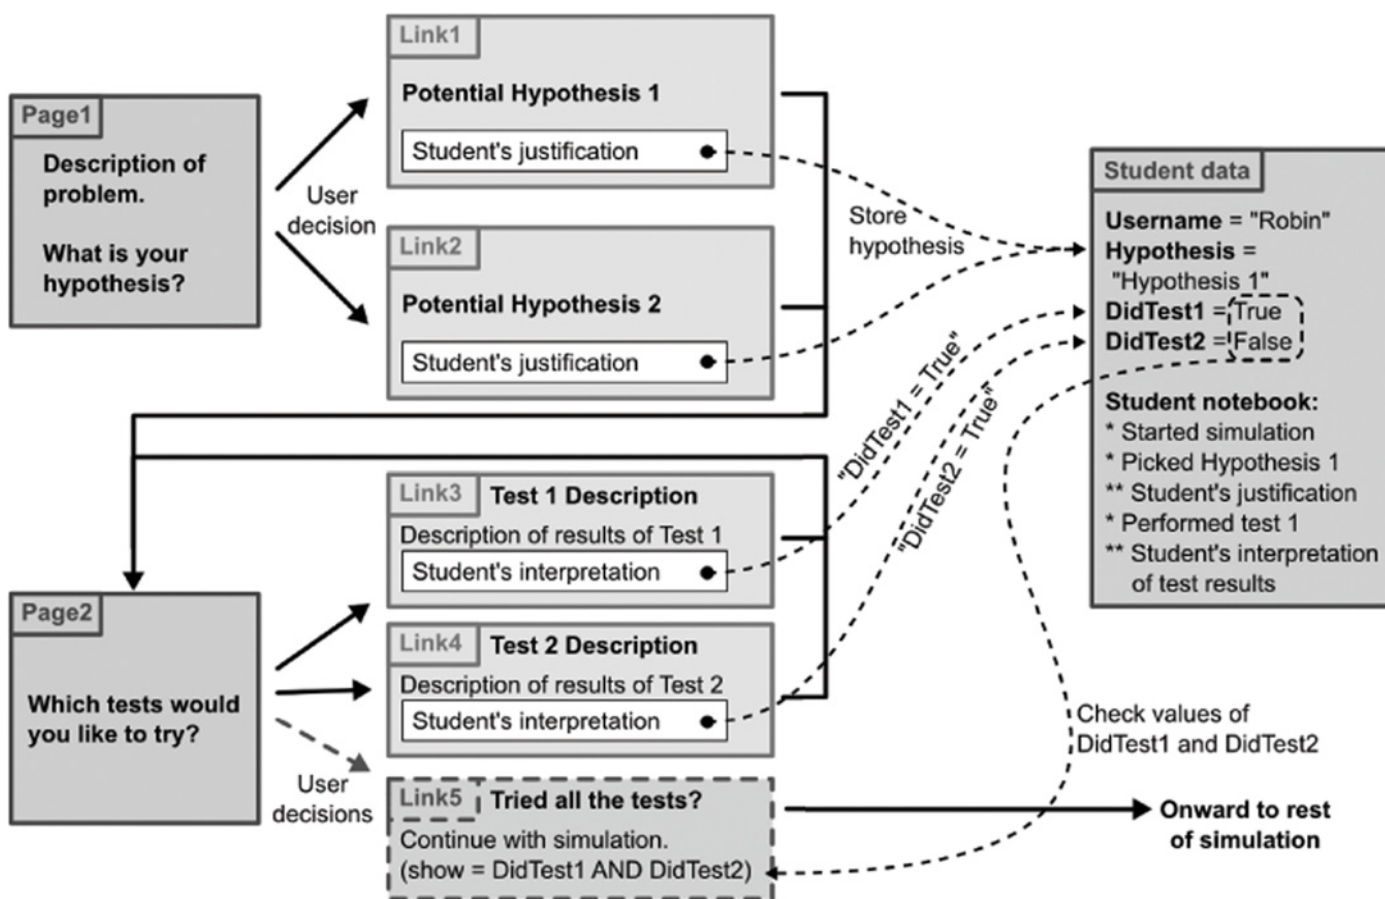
Page1
Description of problem.
What is your hypothesis?

User decision

Link1
Potential Hypothesis 1
Student's justification

Link2
Potential Hypothesis 2
Student's justification

Store hypothesis

Student data
Username = "Robin"
Hypothesis = "Hypothesis 1"
DidTest1 = True
DidTest2 = False
Student notebook:
* Started simulation
* Picked Hypothesis 1
** Student's justification
* Performed test 1
** Student's interpretation of test results

"DidTest1 = True"
"DidTest2 = True"

Link3 Test 1 Description
Description of results of Test 1
Student's interpretation

Link4 Test 2 Description
Description of results of Test 2
Student's interpretation

Page2
Which tests would you like to try?

User decisions

Link5 Tried all the tests?
Continue with simulation.
(show = DidTest1 AND DidTest2)

Check values of DidTest1 and DidTest2

Onward to rest of simulation